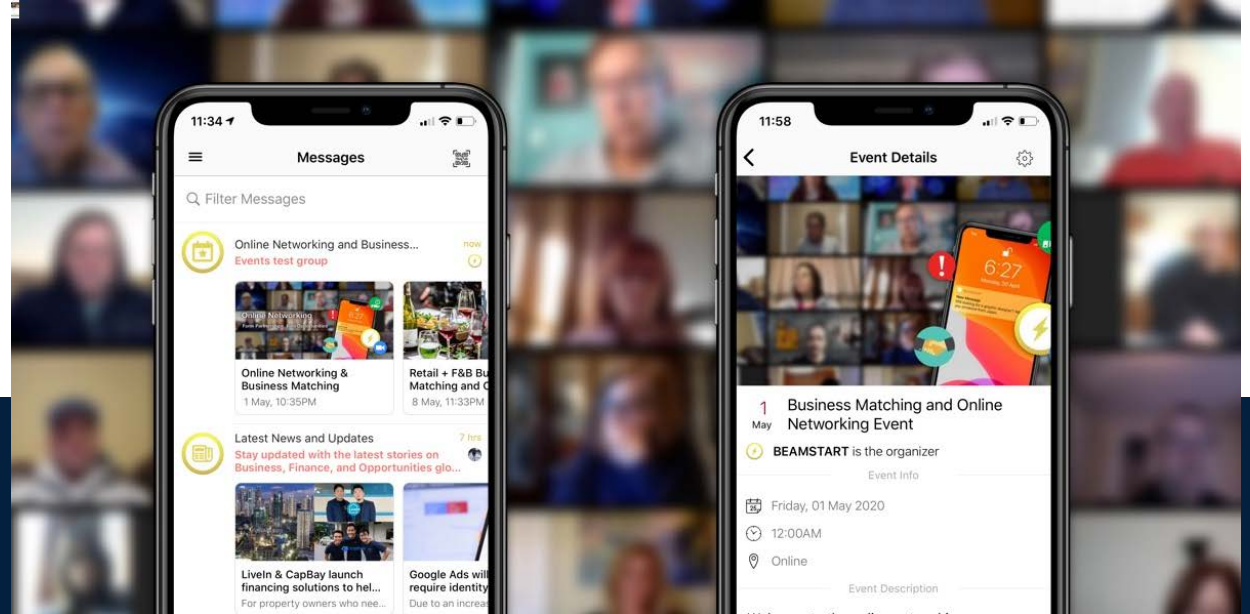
11:34

Messages

Filter Messages

Online Networking and Business...
now
Events test group

Online Networking

Online Networking & Business Matching
1 May, 10:35PM

Retail + F&B Bu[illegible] Matching and O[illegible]
8 May, 11:33PM

Latest News and Updates
7 hrs
Stay updated with the latest stories on Business, Finance, and Opportunities glo...

LiveIn & CapBay launch financing solutions to hel...
For property owners who nee...

Google Ads wil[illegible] require identity
Due to an increas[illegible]

11:58

Event Details

6:27

1
May
Business Matching and Online Networking Event

BEAMSTART is the organizer

Event Info

Friday, 01 May 2020

12:00AM

Online

Event Description